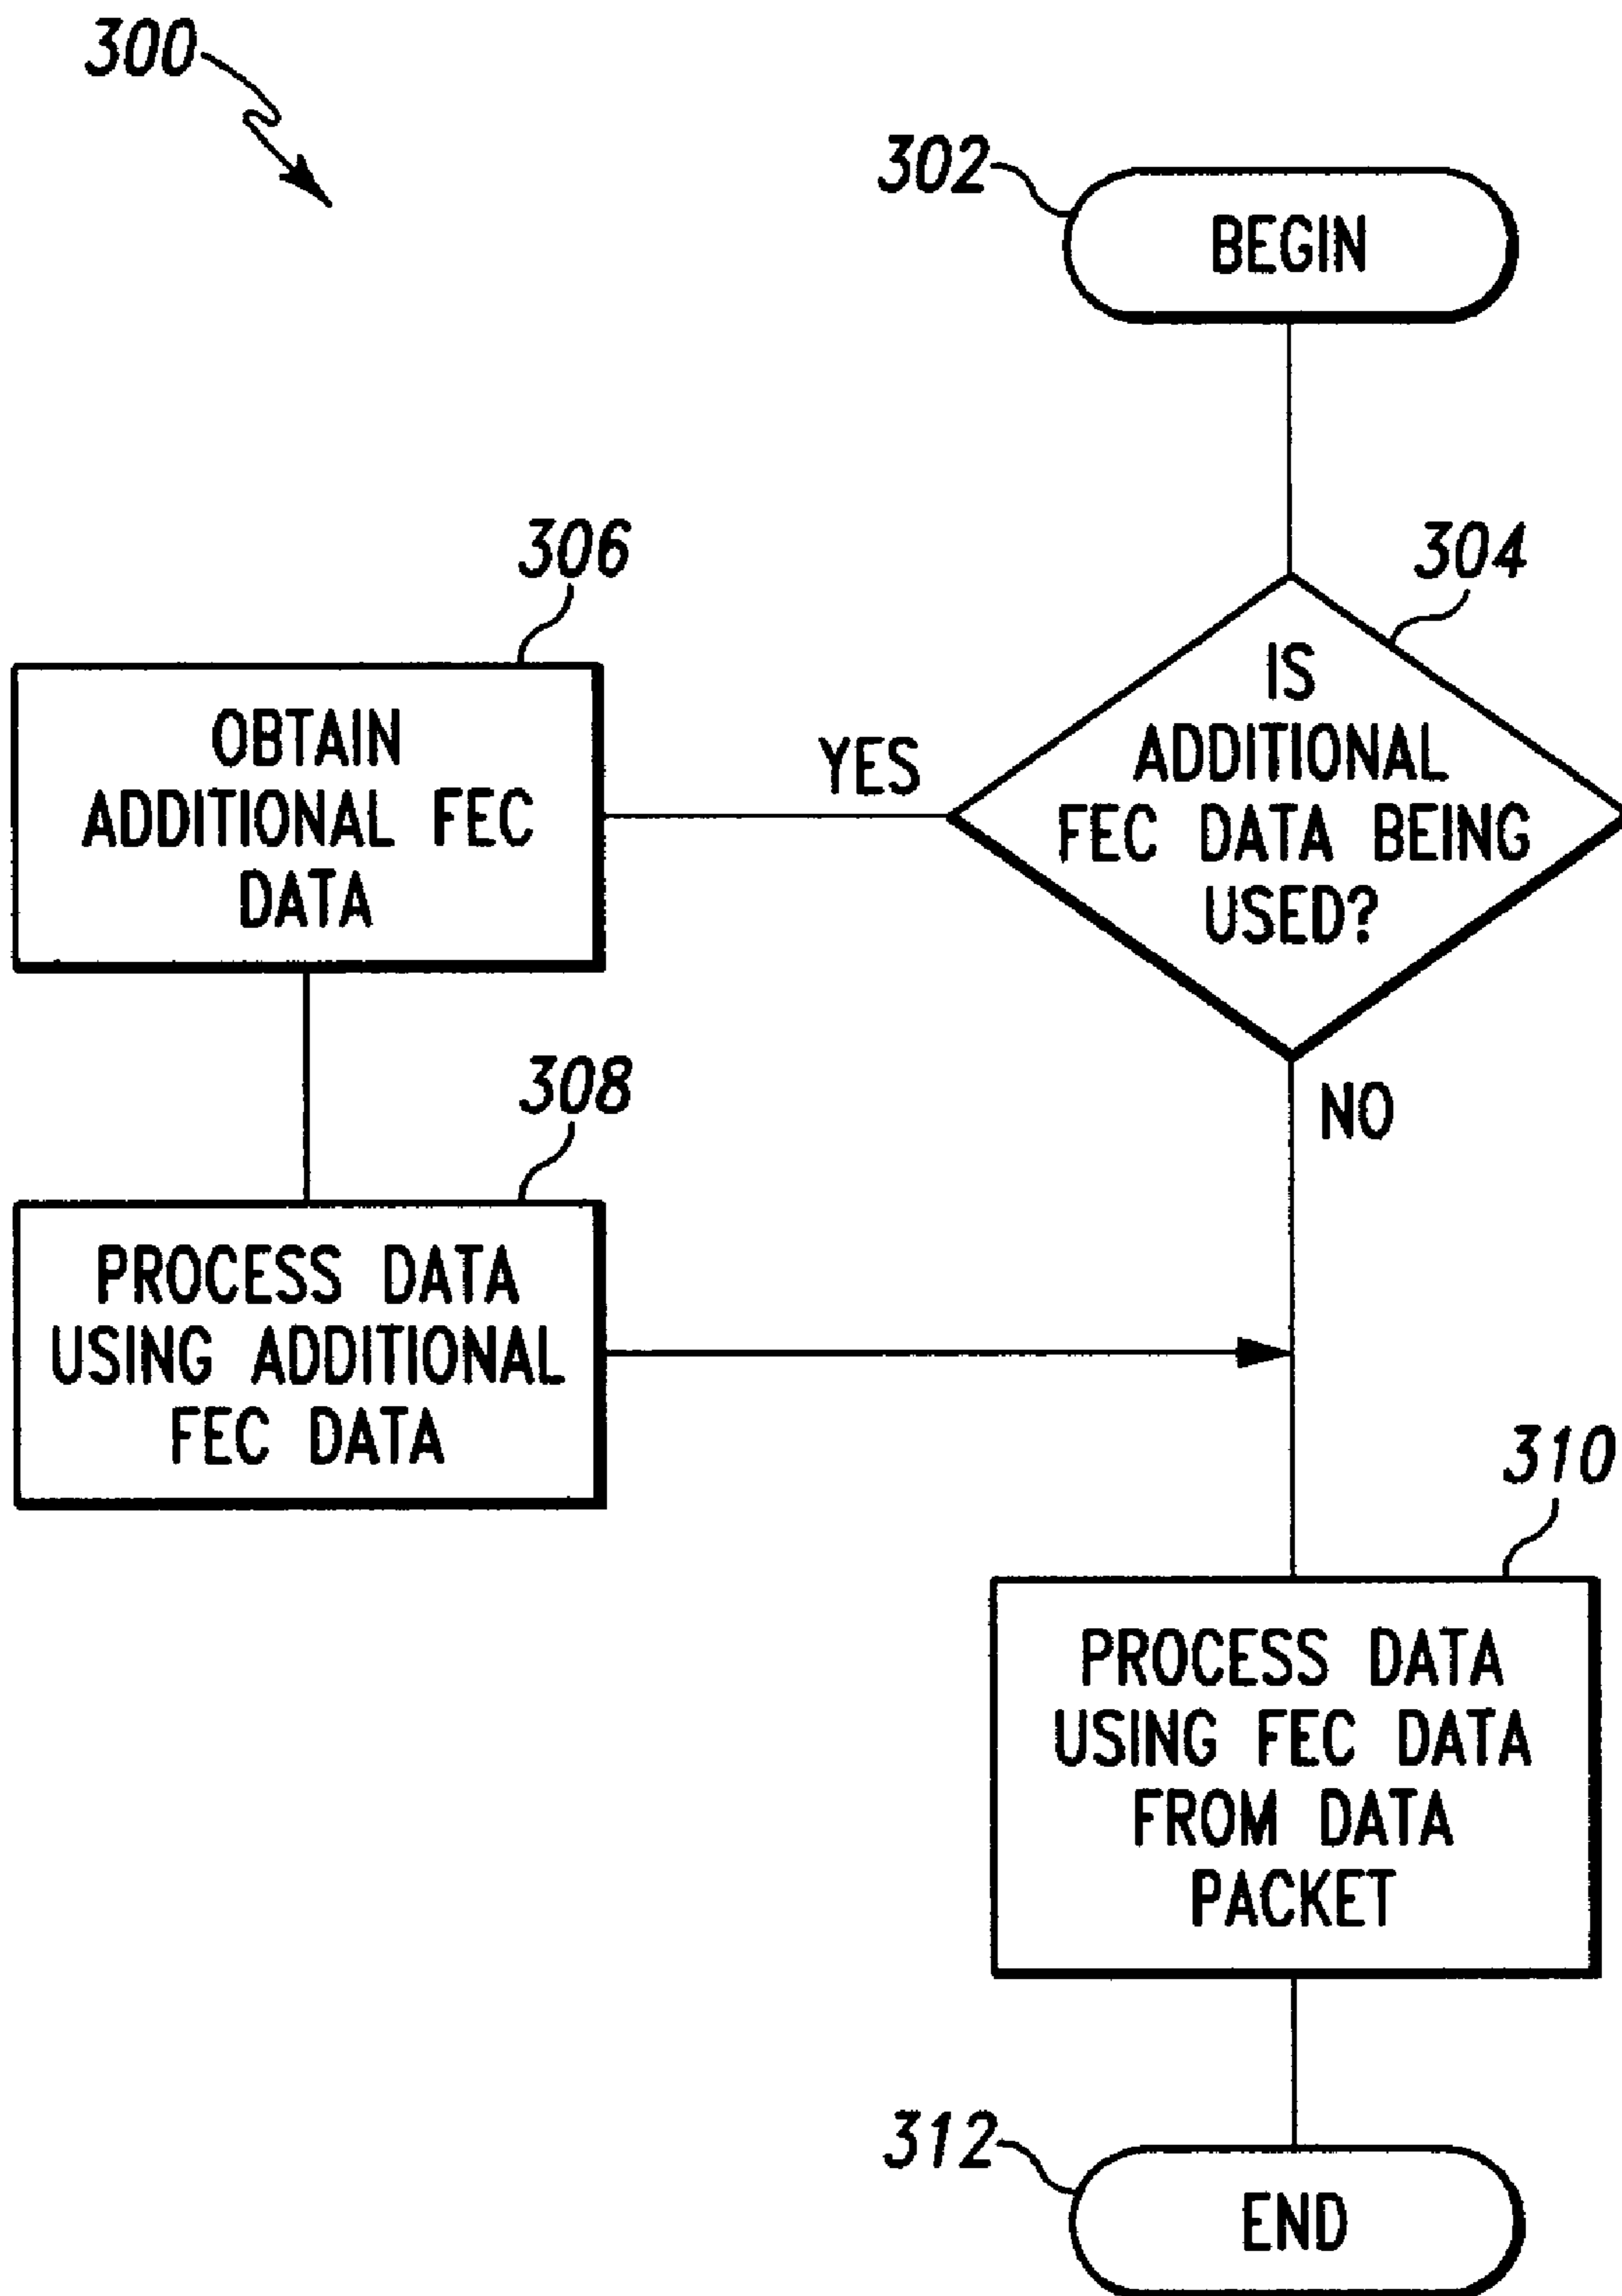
300

302

BEGIN

306

304

OBTAIN ADDITIONAL FEC DATA

YES

IS ADDITIONAL FEC DATA BEING USED?

308

NO

PROCESS DATA USING ADDITIONAL FEC DATA

310

PROCESS DATA USING FEC DATA FROM DATA PACKET

312

END